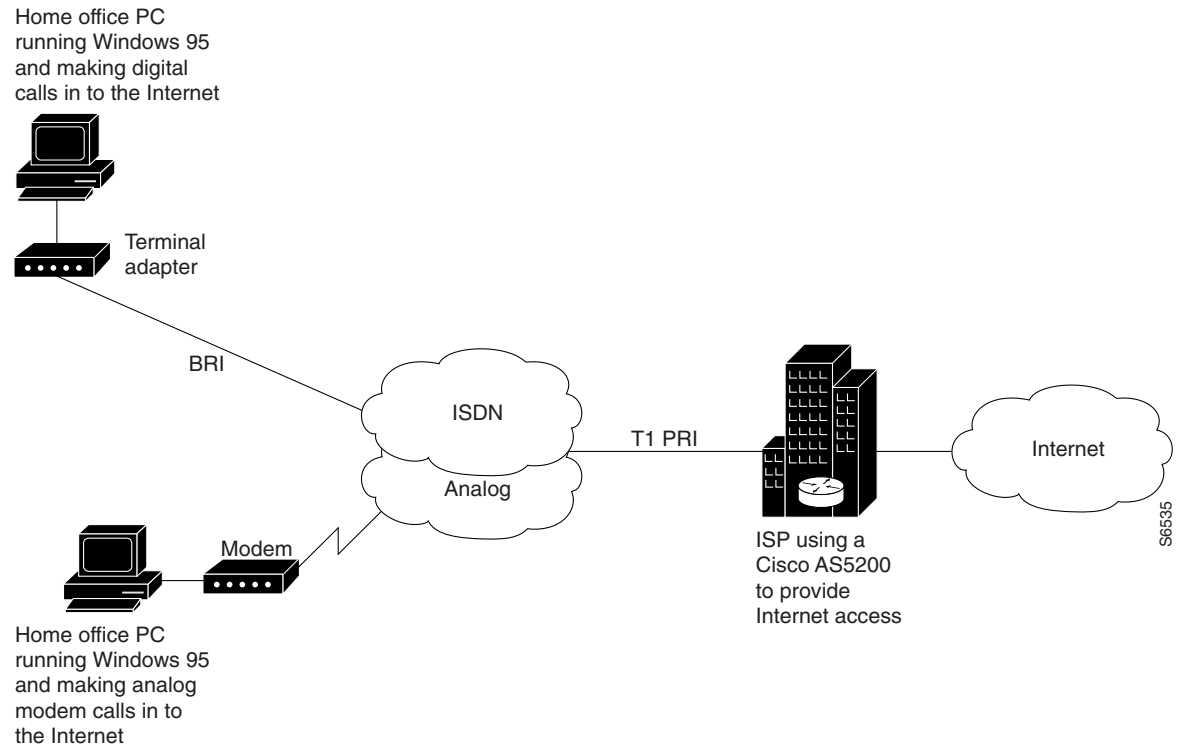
Home office PC running Windows 95 and making digital calls in to the Internet

Terminal adapter

BRI

ISDN

Analog

T1 PRI

Internet

Modem

ISP using a Cisco AS5200 to provide Internet access

S6535

Home office PC running Windows 95 and making analog modem calls in to the Internet